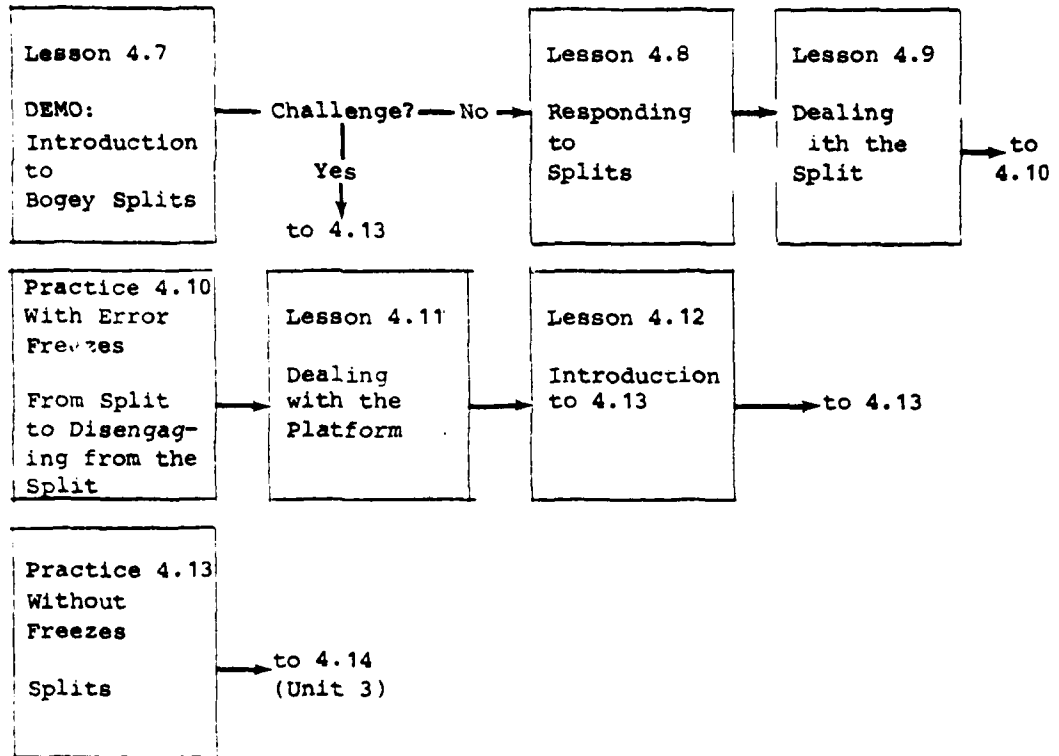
Lesson 4.7

DEMO: Introduction to Bogey Splits

Challenge? No

Yes

to 4.13

Lesson 4.8

Responding to Splits

Lesson 4.9

Dealing ith the Split

to 4.10

Practice 4.10 With Error Freezes

From Split to Disengaging from the Split

Lesson 4.11

Dealing with the Platform

Lesson 4.12

Introduction to 4.13

to 4.13

Practice 4.13 Without Freezes

Splits

to 4.14 (Unit 3)